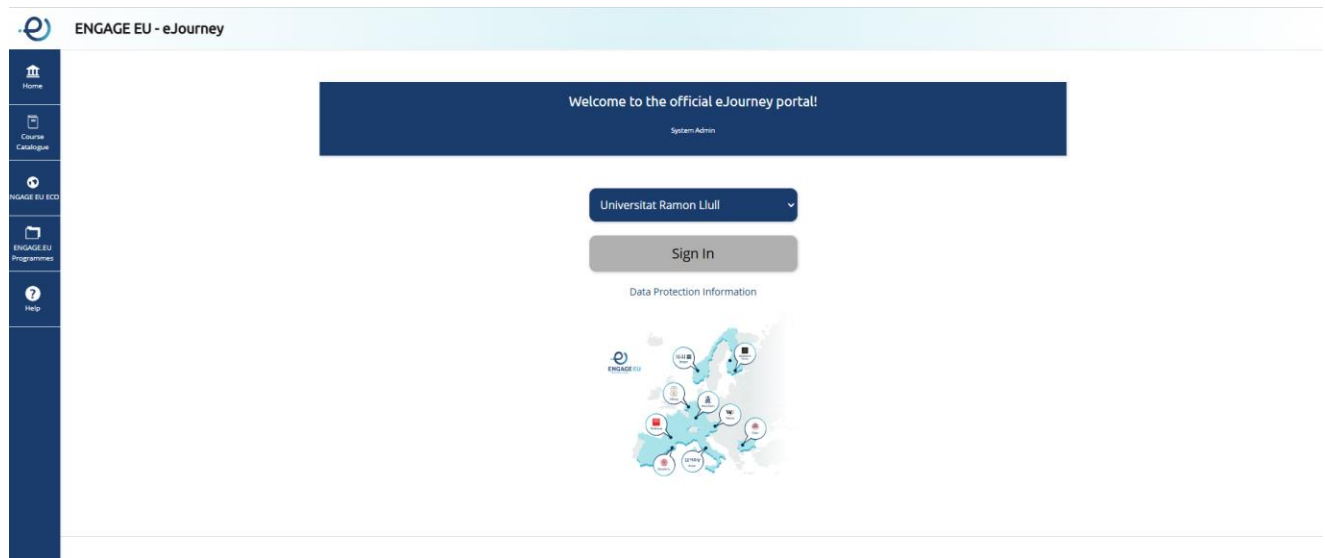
ENGAGE EU - eJourney

Home

Course Catalogue

NGAGE EU ECO

ENGAGE.EU Programmes

Help

Welcome to the official eJourney portal!

System Admin

Universitat Ramon Llull

Sign In

Data Protection Information

ENGAGE.EU